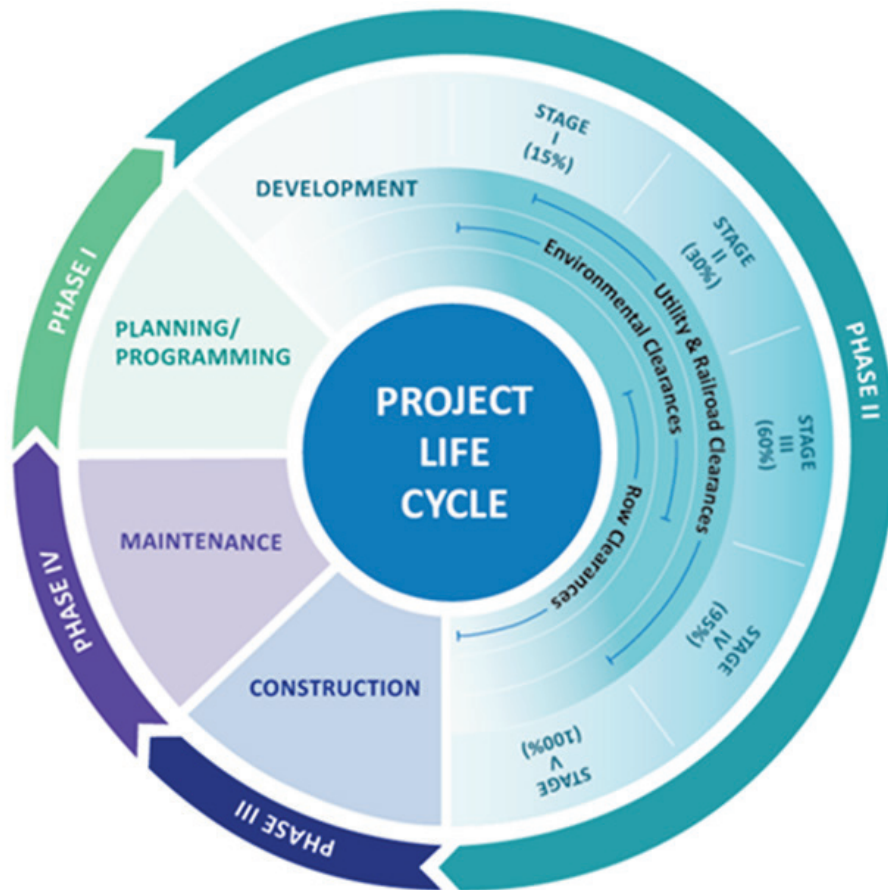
PROJECT LIFE CYCLE

PHASE I
PLANNING/ PROGRAMMING

PHASE II
DEVELOPMENT
STAGE I (15%)
STAGE II (30%)
STAGE III (60%)
STAGE IV (95%)
STAGE V (100%)
Utility & Railroad Clearances
Environmental Clearances
Row Clearances

PHASE III
CONSTRUCTION

PHASE IV
MAINTENANCE